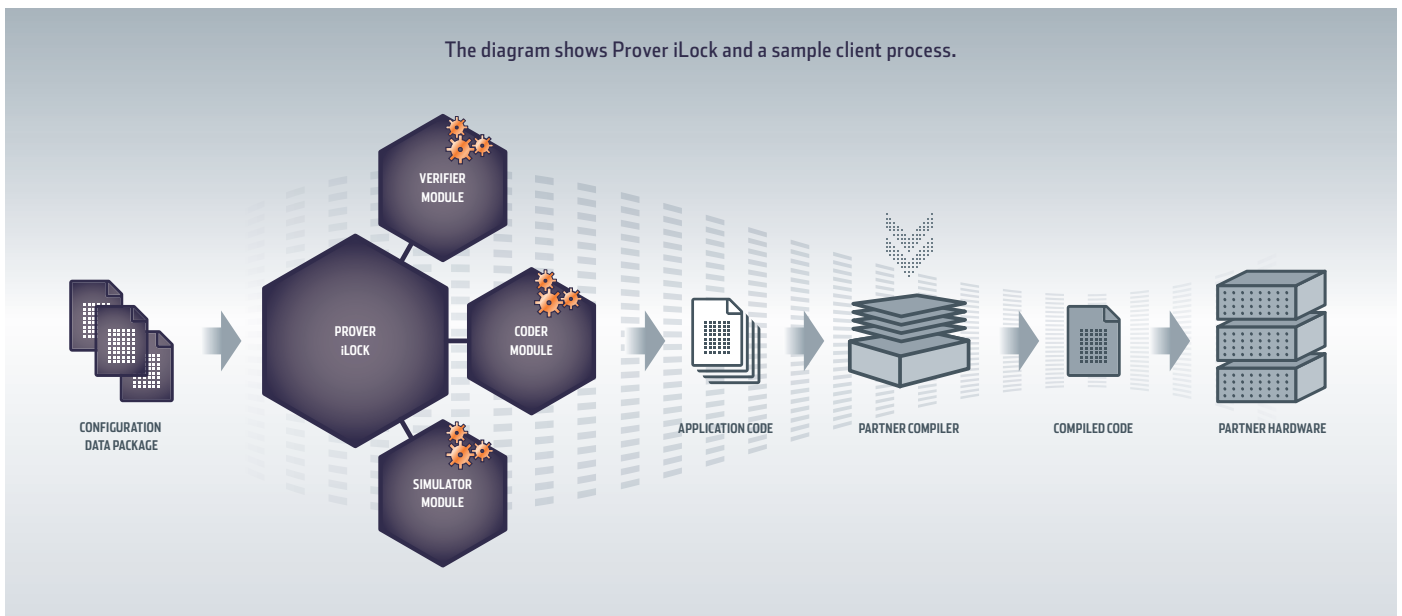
The diagram shows Prover iLock and a sample client process.

VERIFIER MODULE

CONFIGURATION DATA PACKAGE

PROVER iLOCK

CODER MODULE

SIMULATOR MODULE

APPLICATION CODE

PARTNER COMPILER

COMPILED CODE

PARTNER HARDWARE